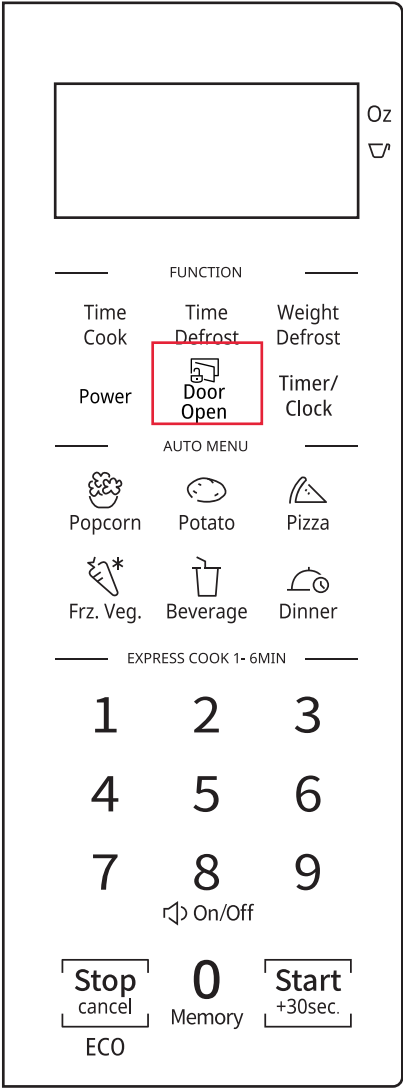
Oz

FUNCTION

Time Cook

Time Defrost

Weight Defrost

Power

Door Open

Timer/ Clock

AUTO MENU

Popcorn

Potato

Pizza

Frz. Veg.

Beverage

Dinner

EXPRESS COOK 1- 6MIN

1

2

3

4

5

6

7

8

9

On/Off

Stop cancel

ECO

0

Memory

Start +30sec.